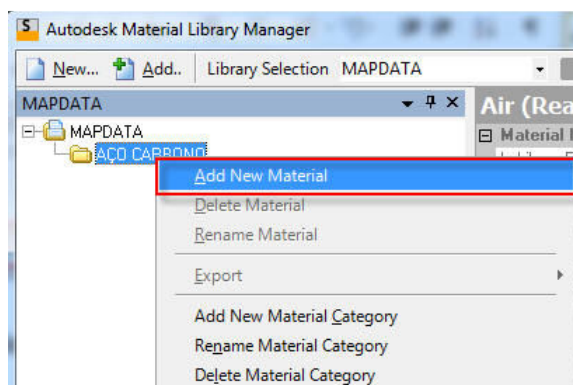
Autodesk Material Library Manager

New... Add.. Library Selection MAPDATA

MAPDATA

MAPDATA

AÇO CARBONO

Air (Rea

Material

Add New Material

Delete Material

Rename Material

Export

Add New Material Category

Rename Material Category

Delete Material Category